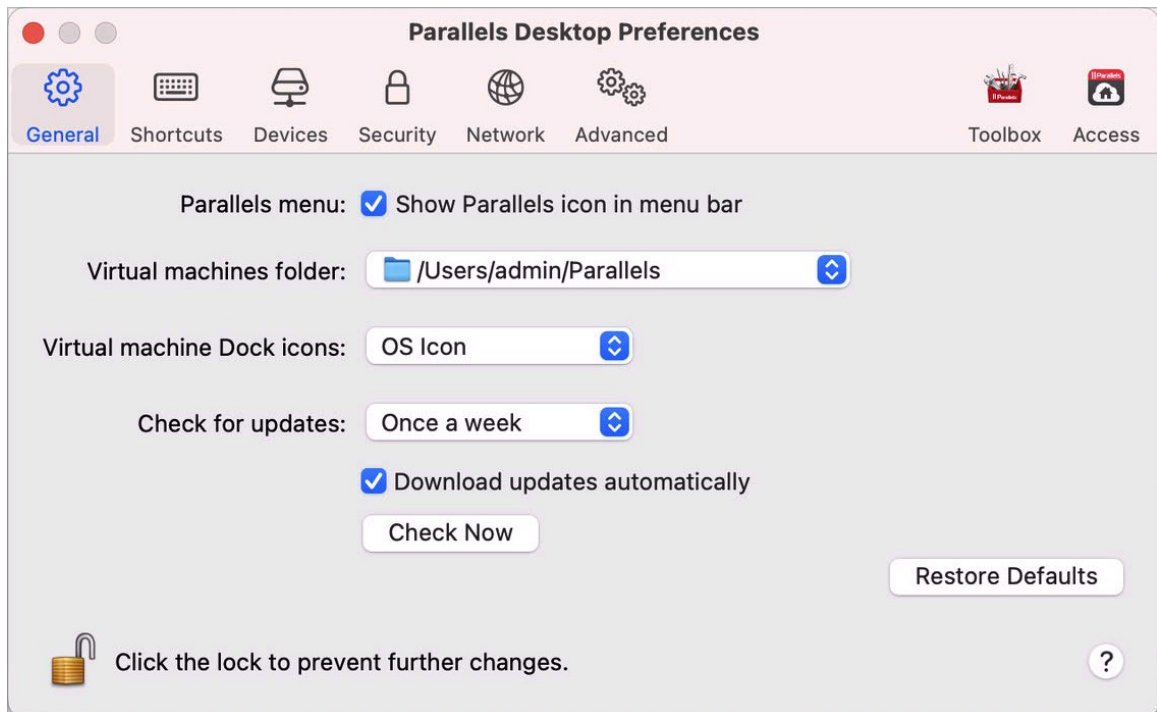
Parallels Desktop Preferences

General Shortcuts Devices Security Network Advanced Toolbox Access

Parallels menu: Show Parallels icon in menu bar

Virtual machines folder: /Users/admin/Parallels

Virtual machine Dock icons: OS Icon

Check for updates: Once a week

Download updates automatically

Check Now

Restore Defaults

Click the lock to prevent further changes.

?